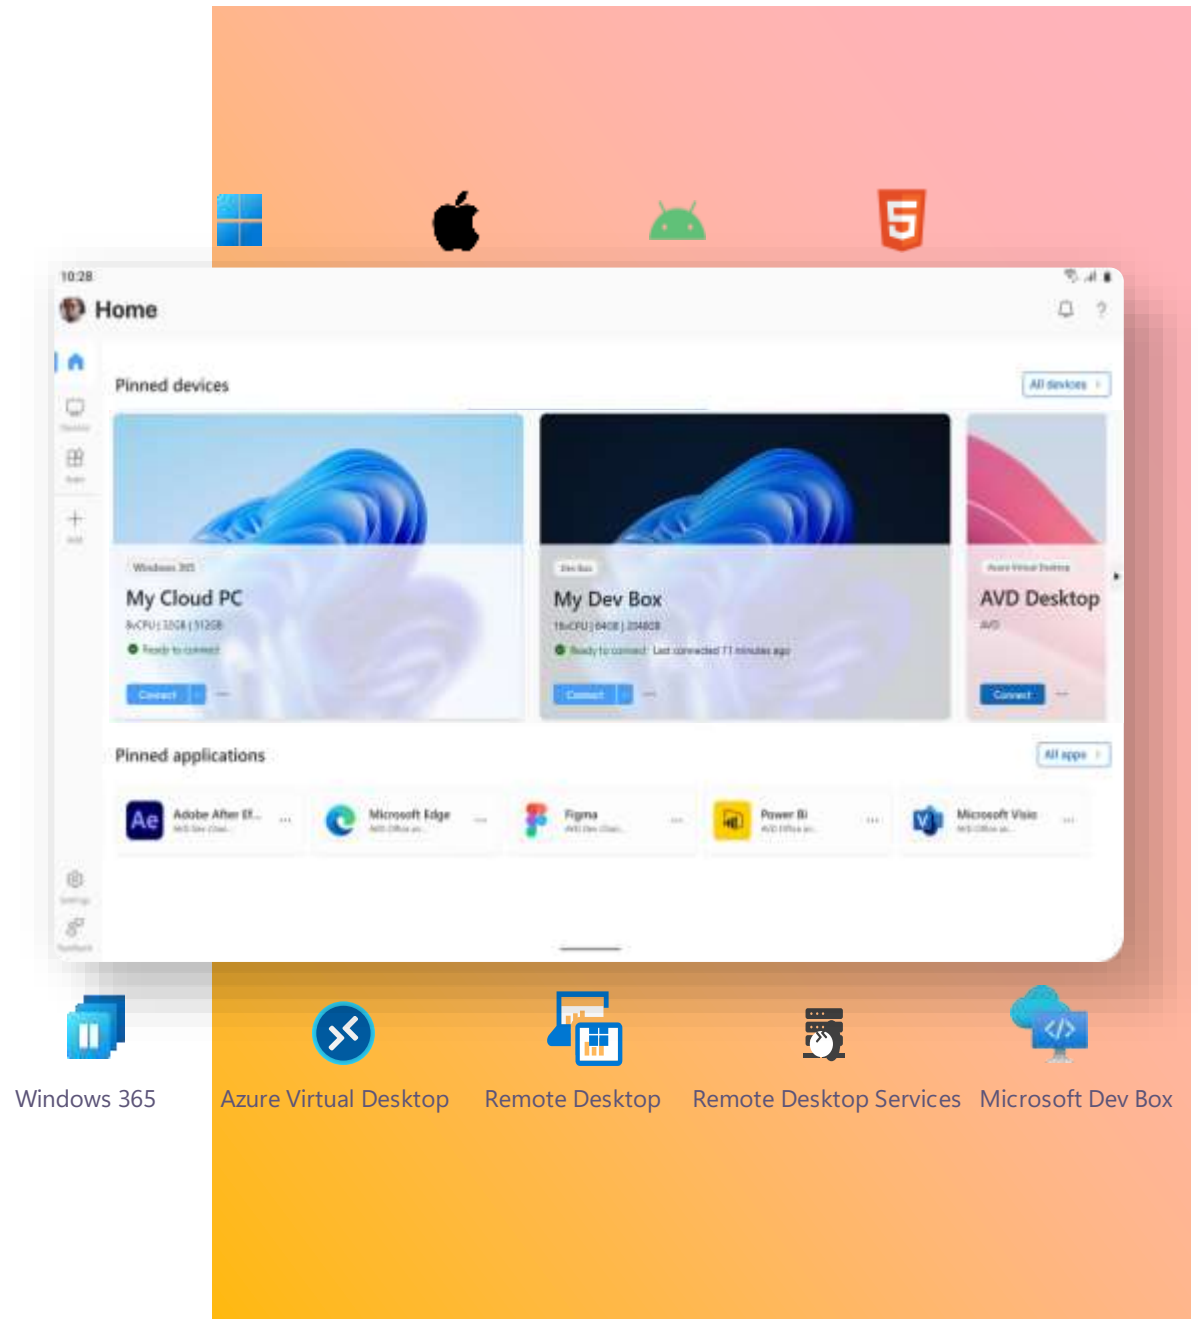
10:28

Home

Pinned devices

All devices

Windows 365

My Cloud PC

8vCPU | 32GB | 512GB

Ready to connect

Connect

Dev Box

My Dev Box

16vCPU | 64GB | 2048GB

Ready to connect Last connected 11 minutes ago

Connect

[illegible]

AVD Desktop

AVD

Connect

Pinned applications

All apps

Adobe After Ef...

Microsoft Edge

Figma

Power BI

Microsoft Visio

Windows 365

Azure Virtual Desktop

Remote Desktop

Remote Desktop Services

Microsoft Dev Box